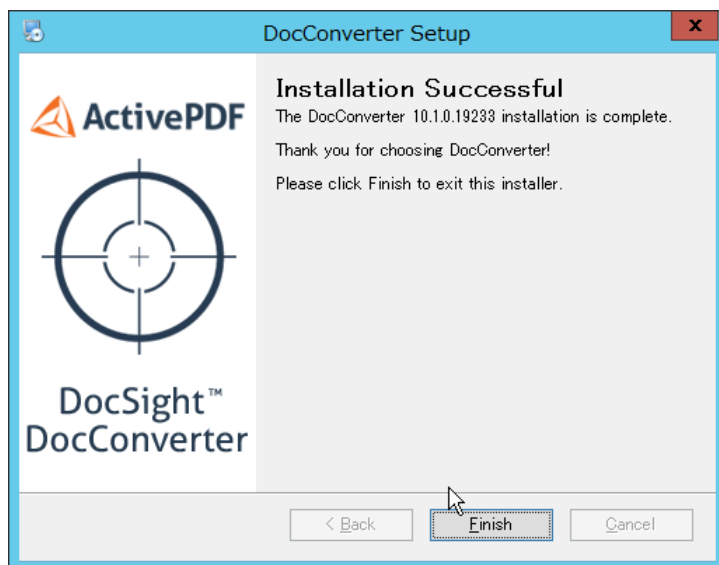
DocConverter Setup

x

ActivePDF

DocSight™
DocConverter

Installation Successful

The DocConverter 10.1.0.19233 installation is complete.

Thank you for choosing DocConverter!

Please click Finish to exit this installer.

< Back

Finish

Cancel